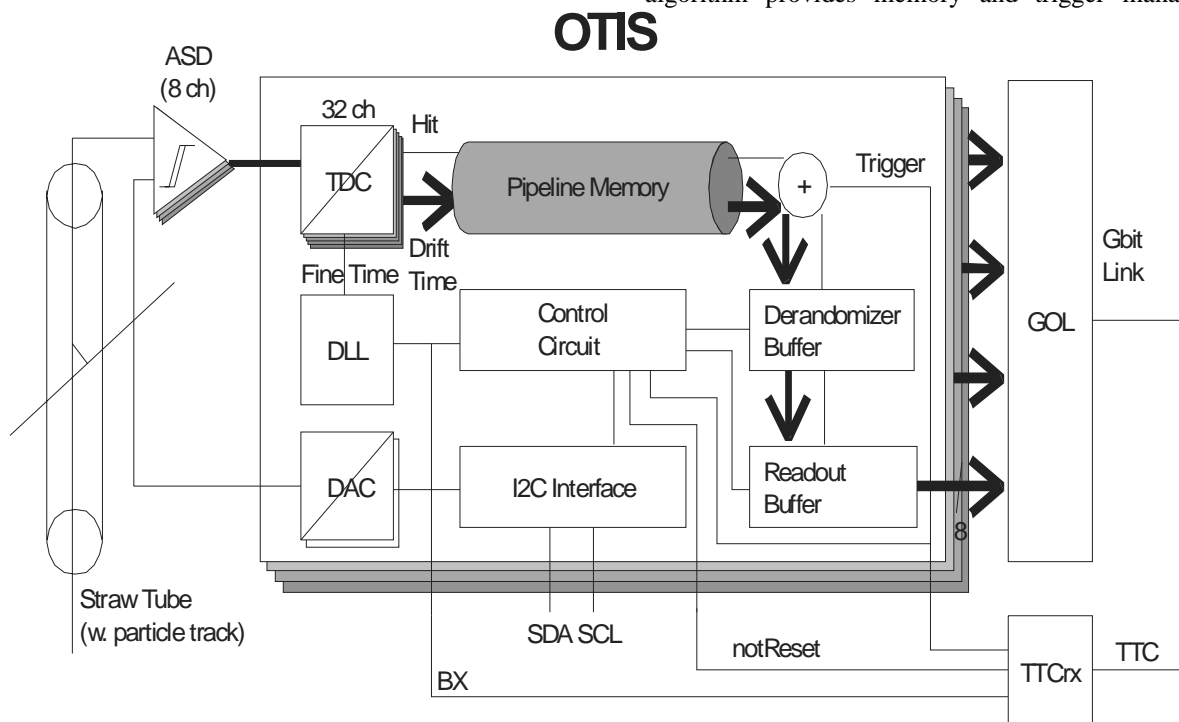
algorithm provides memory and trigger mana

OTIS

ASD
(8 ch)

32 ch

Hit

TDC

Pipeline Memory

+

Trigger

Drift
Time

Fine Time

Gbit
Link

DLL

Control
Circuit

Derandomizer
Buffer

GOL

DAC

I2C Interface

Readout
Buffer

8

Straw Tube
(w. particle track)

SDA SCL

notReset

TTCrx

TTC

BX